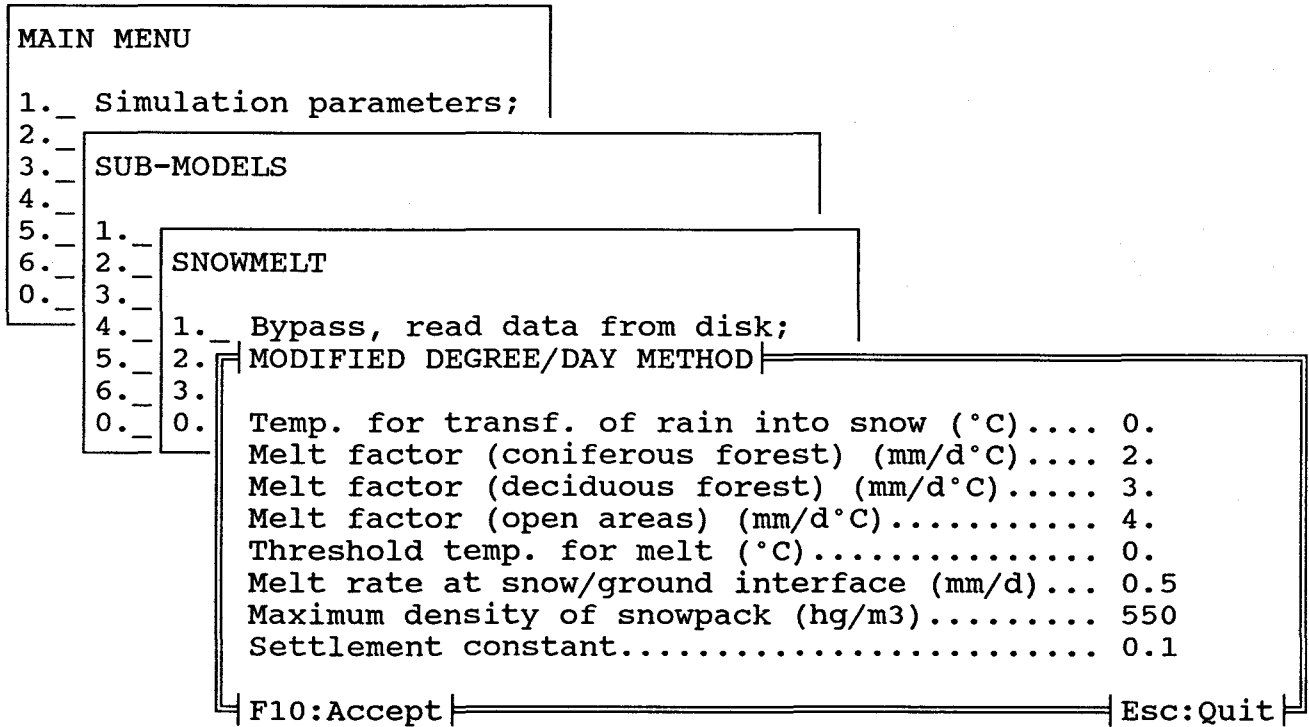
MAIN MENU

1._ Simulation parameters;
2._
3._ SUB-MODELS
4._
5._ 1._
6._ 2._ SNOWMELT
0._ 3._
4._ 1._ Bypass, read data from disk;
5._ 2. MODIFIED DEGREE/DAY METHOD
6._ 3.
0._ 0.

Temp. for transf. of rain into snow (°C).... 0.
Melt factor (coniferous forest) (mm/d°C).... 2.
Melt factor (deciduous forest) (mm/d°C)..... 3.
Melt factor (open areas) (mm/d°C)........... 4.
Threshold temp. for melt (°C)............... 0.
Melt rate at snow/ground interface (mm/d)... 0.5
Maximum density of snowpack (hg/m3)......... 550
Settlement constant......................... 0.1

F10:Accept Esc:Quit